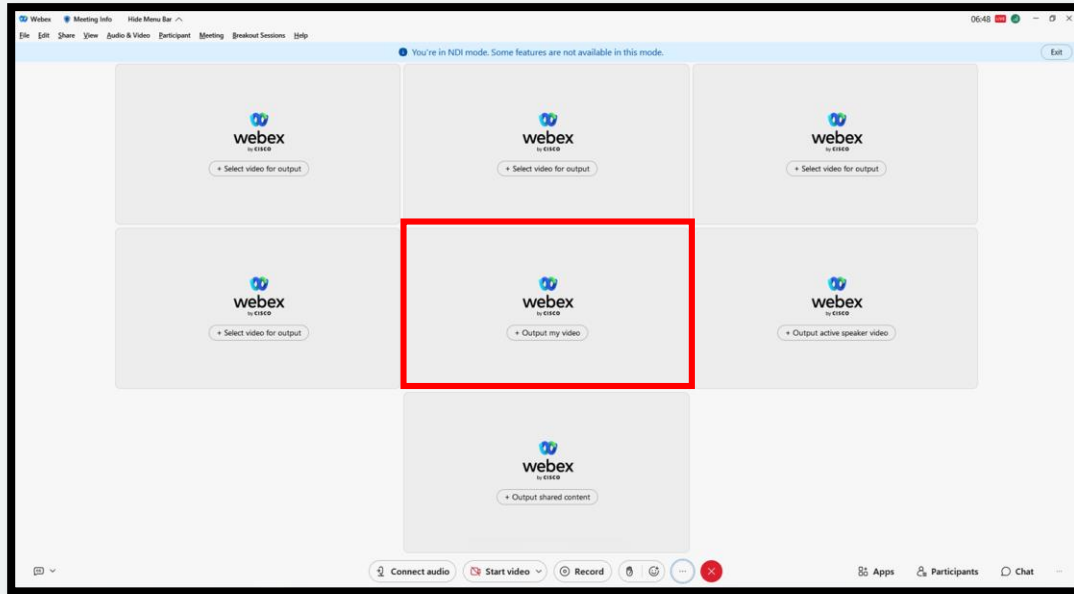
Webex   Meeting Info   Hide Menu Bar
File Edit Share View Audio & Video Participant Meeting Breakout Sessions Help
06:48 LIVE

You're in NDI mode. Some features are not available in this mode.
Exit

webex by CISCO
+ Select video for output

webex by CISCO
+ Select video for output

webex by CISCO
+ Select video for output

webex by CISCO
+ Select video for output

webex by CISCO
+ Output my video

webex by CISCO
+ Output active speaker video

webex by CISCO
+ Output shared content

Connect audio   Start video   Record   ...   Apps   Participants   Chat